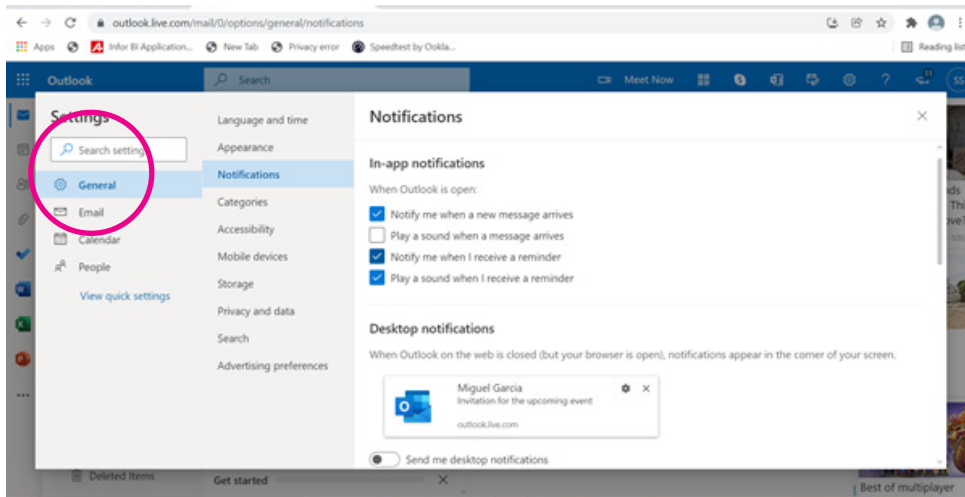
outlook.live.com/mail/0/options/general/notifications

Apps Infor BI Application... New Tab Privacy error Speedtest by Ookla... Reading list

Outlook Search Meet Now SS

Settings

Search settings

General
Email
Calendar
People
View quick settings

Language and time
Appearance
Notifications
Categories
Accessibility
Mobile devices
Storage
Privacy and data
Search
Advertising preferences

Notifications

In-app notifications

When Outlook is open:

Notify me when a new message arrives
Play a sound when a message arrives
Notify me when I receive a reminder
Play a sound when I receive a reminder

Desktop notifications

When Outlook on the web is closed (but your browser is open), notifications appear in the corner of your screen.

Miguel Garcia
Invitation for the upcoming event
outlook.live.com

Send me desktop notifications

Deleted Items
Get started
Best of multiplayer